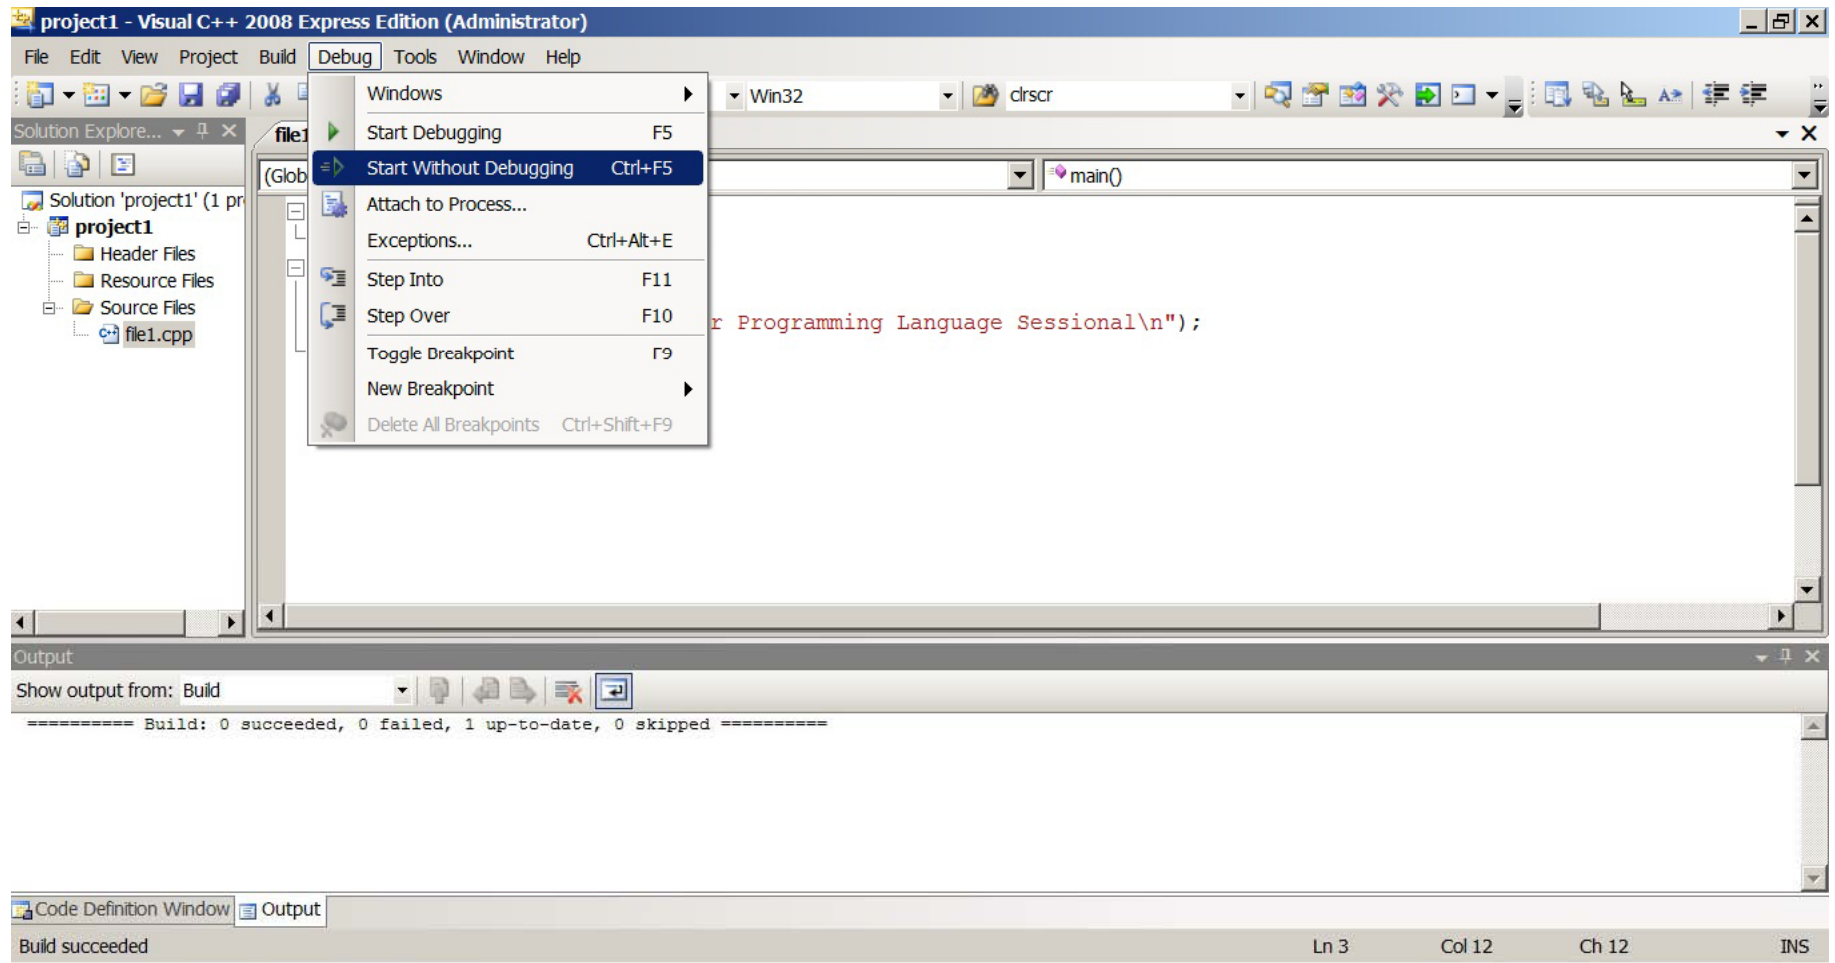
project1 - Visual C++ 2008 Express Edition (Administrator)

File Edit View Project Build Debug Tools Window Help

Win32 clrscr

Solution Explore...

file1

(Glob

main()

Solution 'project1' (1 pr
project1
Header Files
Resource Files
Source Files
file1.cpp

Windows
Start Debugging F5
Start Without Debugging Ctrl+F5
Attach to Process...
Exceptions... Ctrl+Alt+E
Step Into F11
Step Over F10
Toggle Breakpoint F9
New Breakpoint
Delete All Breakpoints Ctrl+Shift+F9

r Programming Language Sessional\n");

Output

Show output from: Build

========== Build: 0 succeeded, 0 failed, 1 up-to-date, 0 skipped ==========

Code Definition Window Output

Build succeeded Ln 3 Col 12 Ch 12 INS